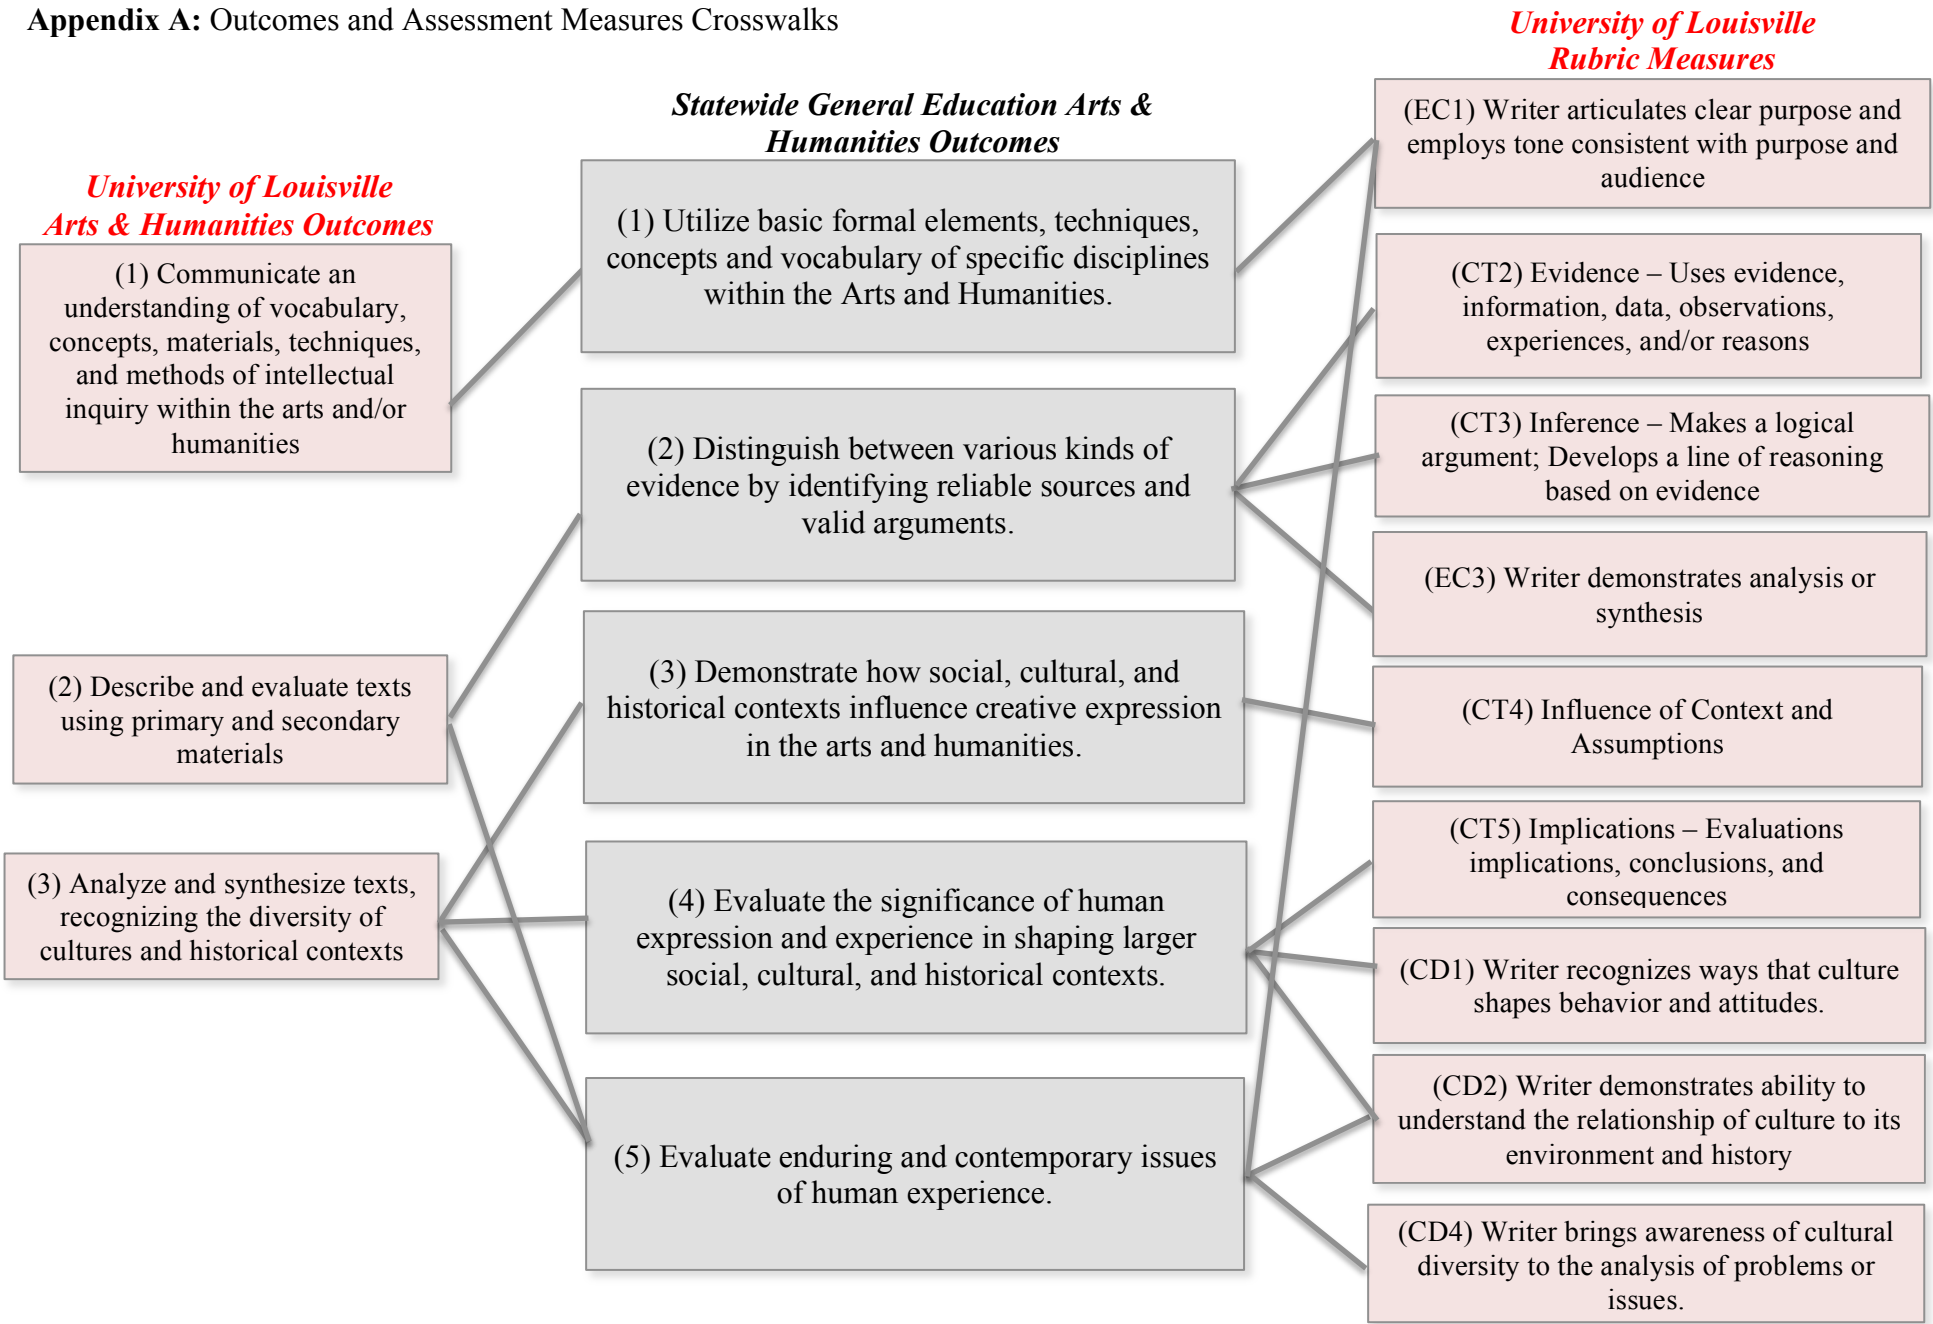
**Appendix A:** Outcomes and Assessment Measures Crosswalks

*University of Louisville Arts & Humanities Outcomes*

(1) Communicate an understanding of vocabulary, concepts, materials, techniques, and methods of intellectual inquiry within the arts and/or humanities

(2) Describe and evaluate texts using primary and secondary materials

(3) Analyze and synthesize texts, recognizing the diversity of cultures and historical contexts

*Statewide General Education Arts & Humanities Outcomes*

(1) Utilize basic formal elements, techniques, concepts and vocabulary of specific disciplines within the Arts and Humanities.

(2) Distinguish between various kinds of evidence by identifying reliable sources and valid arguments.

(3) Demonstrate how social, cultural, and historical contexts influence creative expression in the arts and humanities.

(4) Evaluate the significance of human expression and experience in shaping larger social, cultural, and historical contexts.

(5) Evaluate enduring and contemporary issues of human experience.

*University of Louisville Rubric Measures*

(EC1) Writer articulates clear purpose and employs tone consistent with purpose and audience

(CT2) Evidence – Uses evidence, information, data, observations, experiences, and/or reasons

(CT3) Inference – Makes a logical argument; Develops a line of reasoning based on evidence

(EC3) Writer demonstrates analysis or synthesis

(CT4) Influence of Context and Assumptions

(CT5) Implications – Evaluations implications, conclusions, and consequences

(CD1) Writer recognizes ways that culture shapes behavior and attitudes.

(CD2) Writer demonstrates ability to understand the relationship of culture to its environment and history

(CD4) Writer brings awareness of cultural diversity to the analysis of problems or issues.